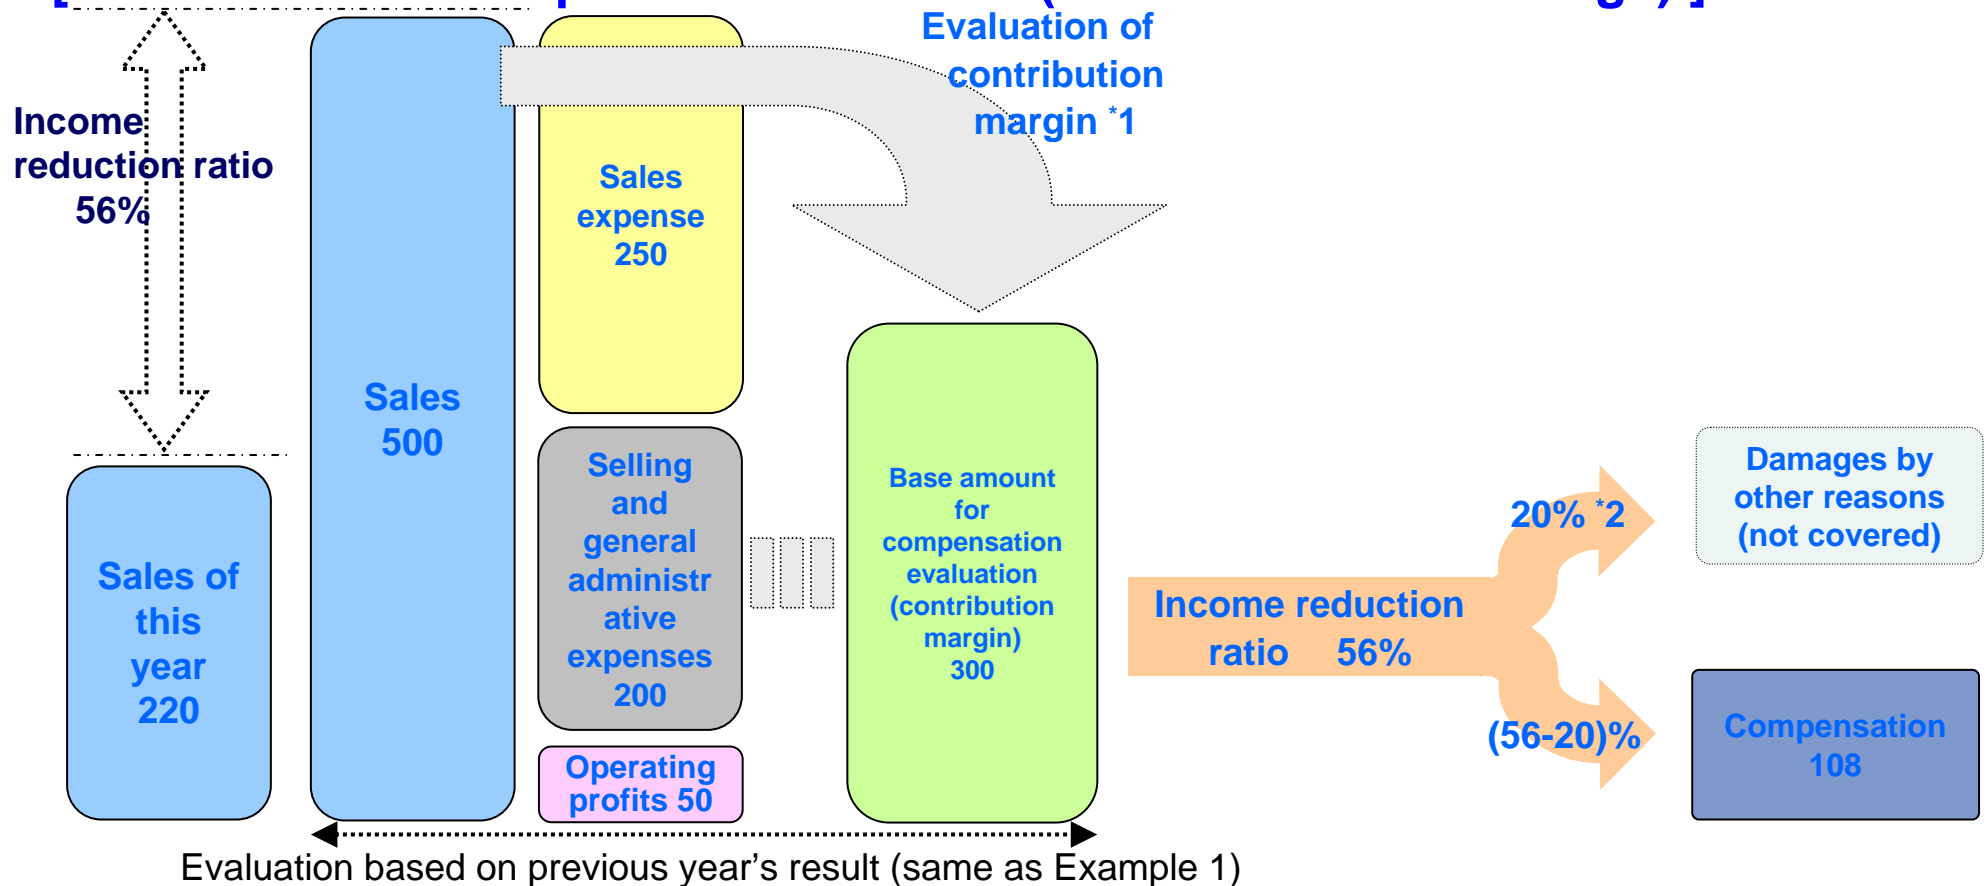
Evaluation of contribution margin *1

Income reduction ratio 56%

Sales 500

Sales expense 250

Selling and general administrative expenses 200

Operating profits 50

Base amount for compensation evaluation (contribution margin) 300

Sales of this year 220

20% *2

Damages by other reasons (not covered)

Income reduction ratio 56%

(56-20)%

Compensation 108

Evaluation based on previous year's result (same as Example 1)